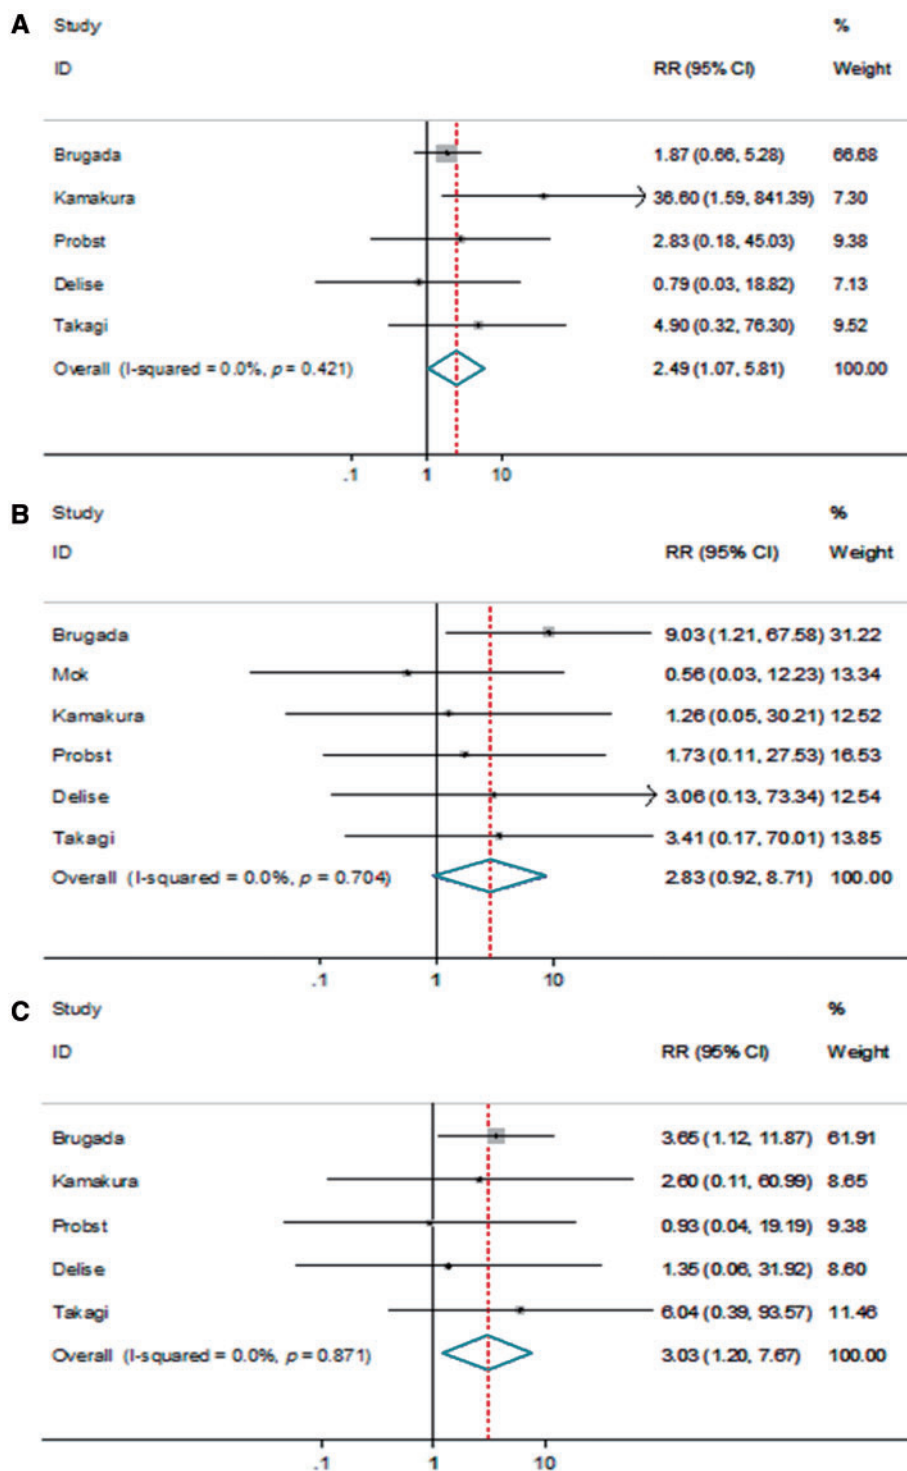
A

| Study ID | RR (95% CI) | % Weight |
|---|---|---|
| Brugada | 1.87 (0.66, 5.28) | 66.68 |
| Kamakura | 36.60 (1.59, 841.39) | 7.30 |
| Probst | 2.83 (0.18, 45.03) | 9.38 |
| Delise | 0.79 (0.03, 18.82) | 7.13 |
| Takagi | 4.90 (0.32, 76.30) | 9.52 |
| Overall (I-squared = 0.0%, $p$ = 0.421) | 2.49 (1.07, 5.81) | 100.00 |

.1 1 10

B

| Study ID | RR (95% CI) | % Weight |
|---|---|---|
| Brugada | 9.03 (1.21, 67.58) | 31.22 |
| Mok | 0.56 (0.03, 12.23) | 13.34 |
| Kamakura | 1.26 (0.05, 30.21) | 12.52 |
| Probst | 1.73 (0.11, 27.53) | 16.53 |
| Delise | 3.06 (0.13, 73.34) | 12.54 |
| Takagi | 3.41 (0.17, 70.01) | 13.85 |
| Overall (I-squared = 0.0%, $p$ = 0.704) | 2.83 (0.92, 8.71) | 100.00 |

.1 1 10

C

| Study ID | RR (95% CI) | % Weight |
|---|---|---|
| Brugada | 3.65 (1.12, 11.87) | 61.91 |
| Kamakura | 2.60 (0.11, 60.99) | 8.65 |
| Probst | 0.93 (0.04, 19.19) | 9.38 |
| Delise | 1.35 (0.06, 31.92) | 8.60 |
| Takagi | 6.04 (0.39, 93.57) | 11.46 |
| Overall (I-squared = 0.0%, $p$ = 0.871) | 3.03 (1.20, 7.67) | 100.00 |

.1 1 10